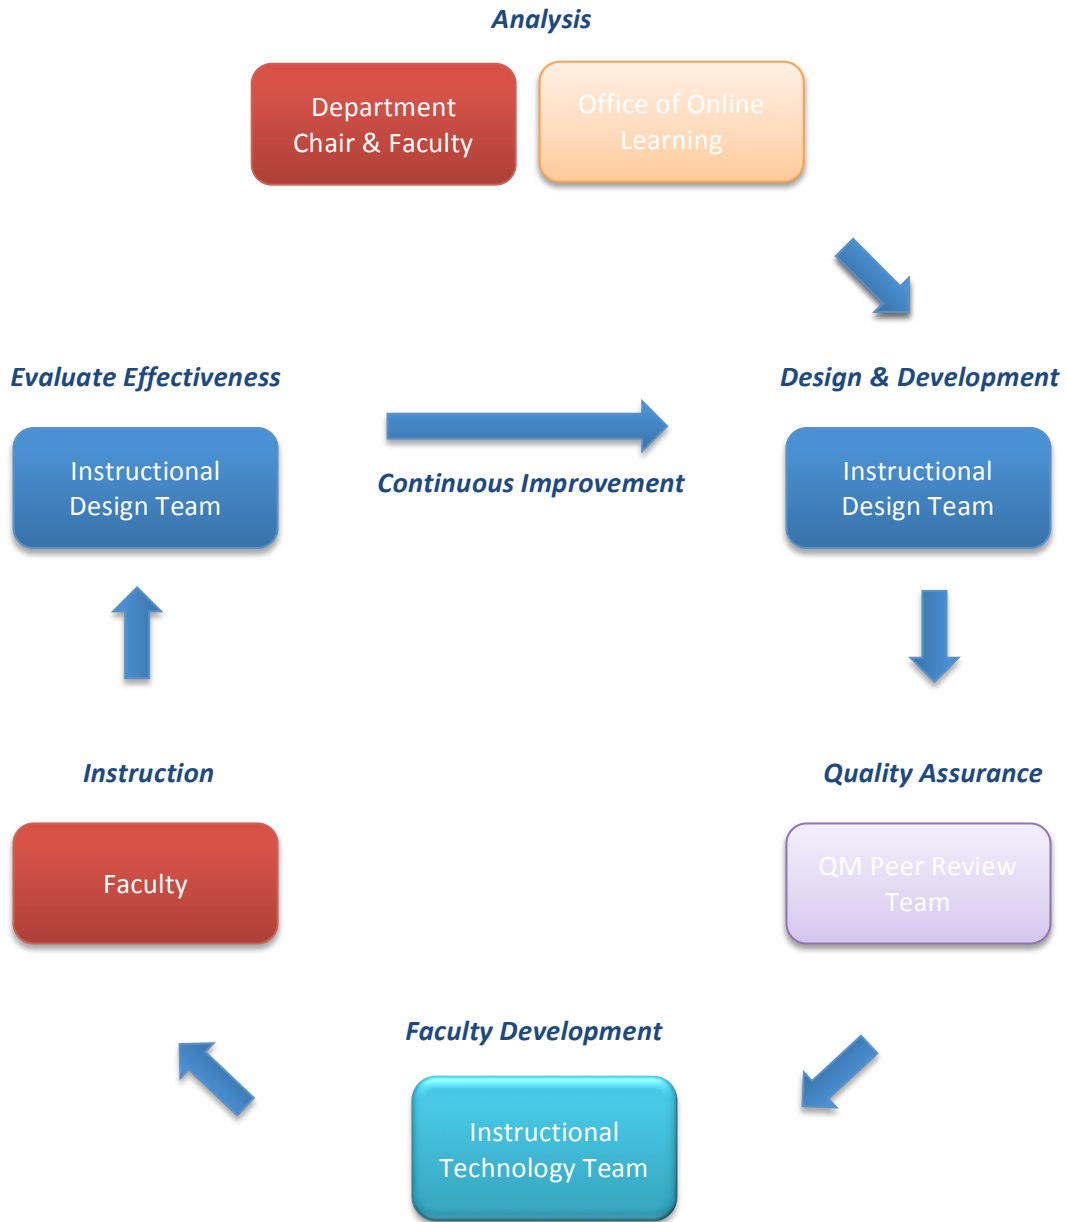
Analysis

Department Chair & Faculty

Office of Online Learning

Design & Development

Instructional Design Team

Quality Assurance

QM Peer Review Team

Faculty Development

Instructional Technology Team

Instruction

Faculty

Evaluate Effectiveness

Instructional Design Team

Continuous Improvement